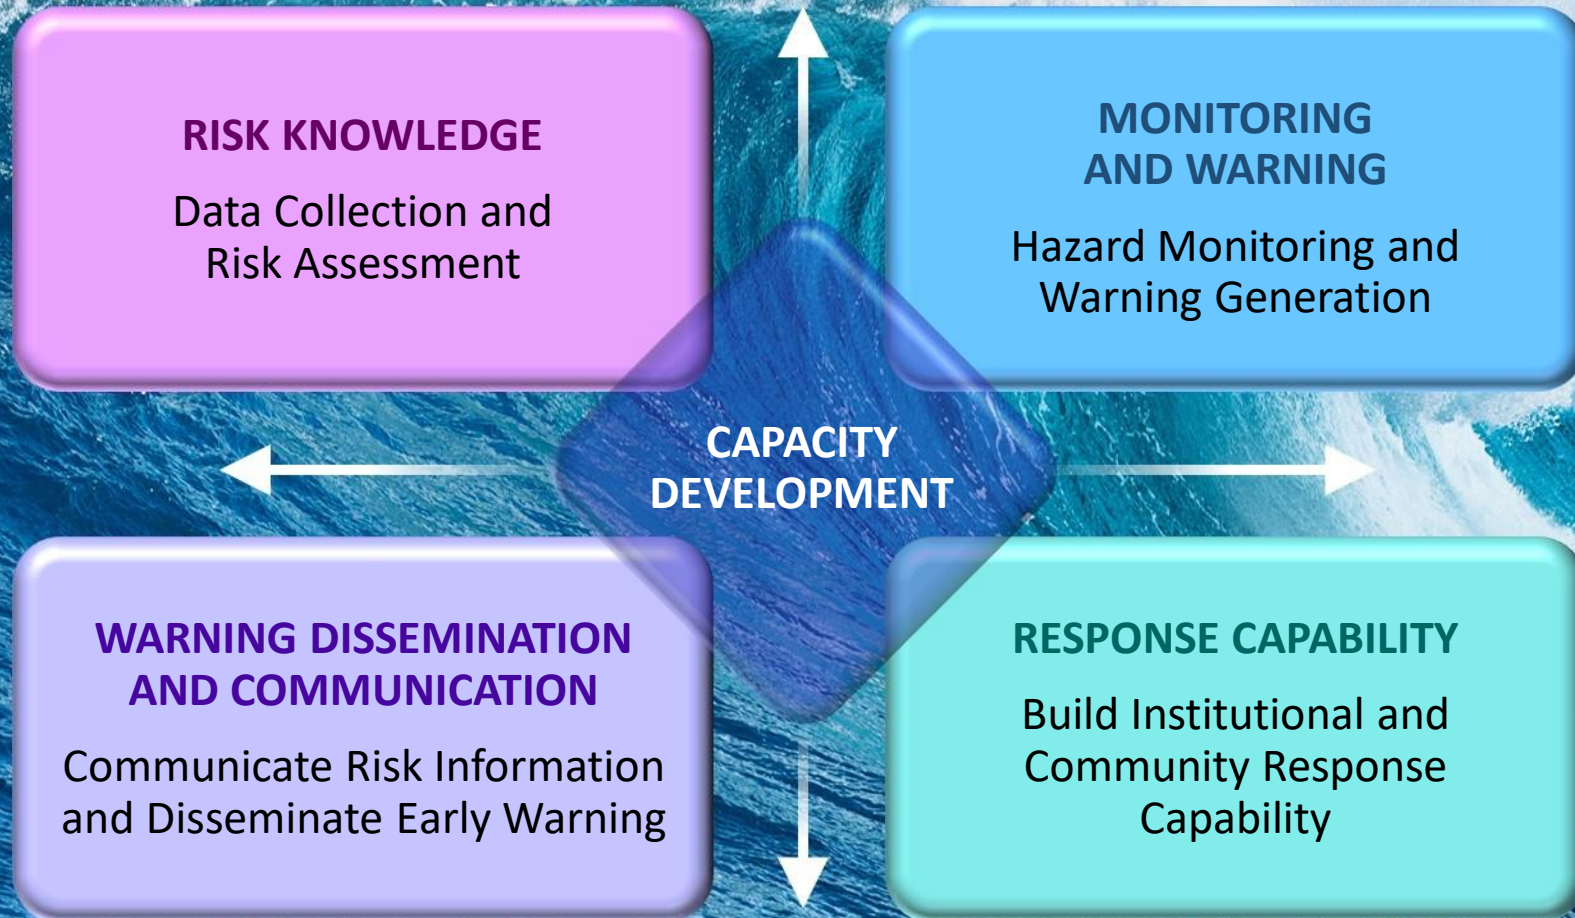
RISK KNOWLEDGE

Data Collection and Risk Assessment

MONITORING AND WARNING

Hazard Monitoring and Warning Generation

CAPACITY DEVELOPMENT

WARNING DISSEMINATION AND COMMUNICATION

Communicate Risk Information and Disseminate Early Warning

RESPONSE CAPABILITY

Build Institutional and Community Response Capability